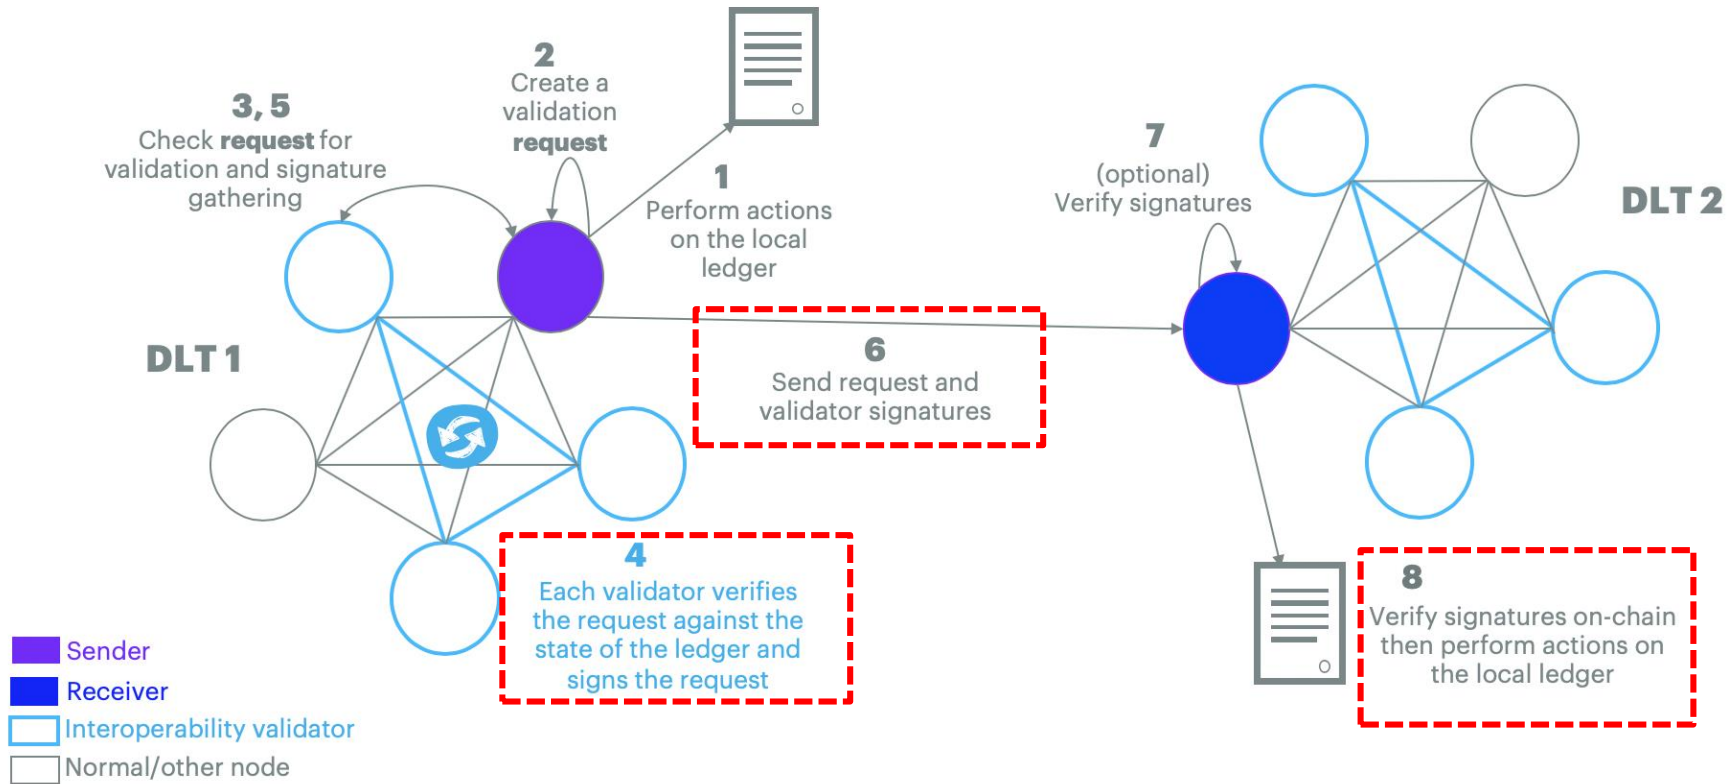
3, 5
Check **request** for validation and signature gathering

2
Create a validation **request**

1
Perform actions on the local ledger

7
(optional)
Verify signatures

DLT 2

DLT 1

6
Send request and validator signatures

4
Each validator verifies the request against the state of the ledger and signs the request

8
Verify signatures on-chain then perform actions on the local ledger

Sender
Receiver
Interoperability validator
Normal/other node